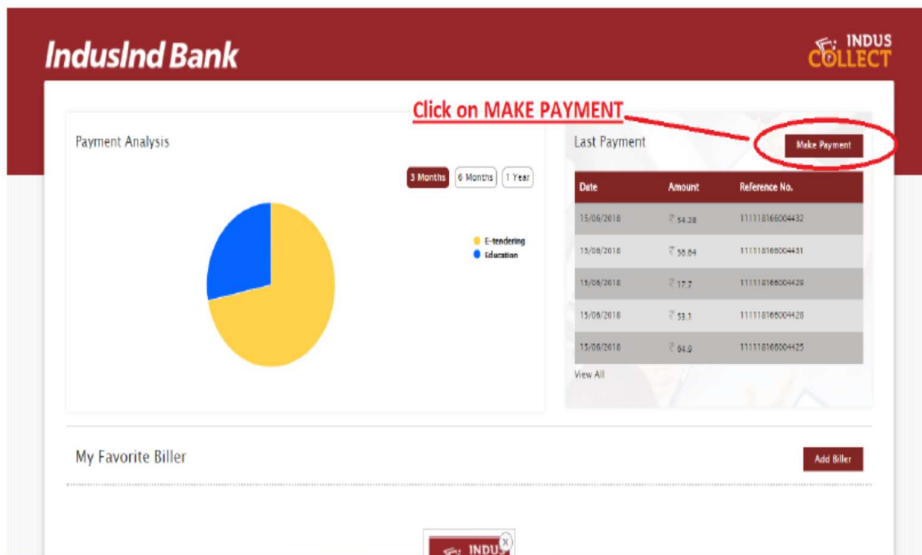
IndusInd Bank

INDUS COLLECT

Click on MAKE PAYMENT

Payment Analysis

3 Months | 6 Months | 1 Year

E-tendering
Education

Last Payment

Make Payment

| Date | Amount | Reference No. |
|---|---|---|
| 15/06/2018 | ₹ 54.28 | 111118166004432 |
| 15/06/2018 | ₹ 58.64 | 111118166004431 |
| 15/06/2018 | ₹ 17.7 | 111118166004429 |
| 15/06/2018 | ₹ 53.1 | 111118166004428 |
| 15/06/2018 | ₹ 64.9 | 111118166004425 |

View All

My Favorite Biller

Add Biller

INDUS